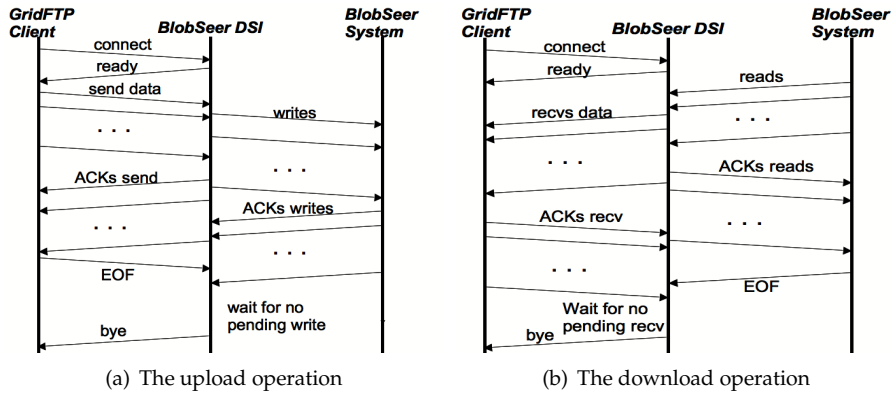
GridFTP Client

BlobSeer DSI

BlobSeer System

connect

ready

send data

writes

. . .

. . .

ACKs send

ACKs writes

. . .

. . .

EOF

wait for no pending write

bye

(a) The upload operation

GridFTP Client

BlobSeer DSI

BlobSeer System

connect

ready

reads

recvs data

. . .

. . .

ACKs reads

ACKs recv

. . .

. . .

EOF

Wait for no pending recv

bye

(b) The download operation